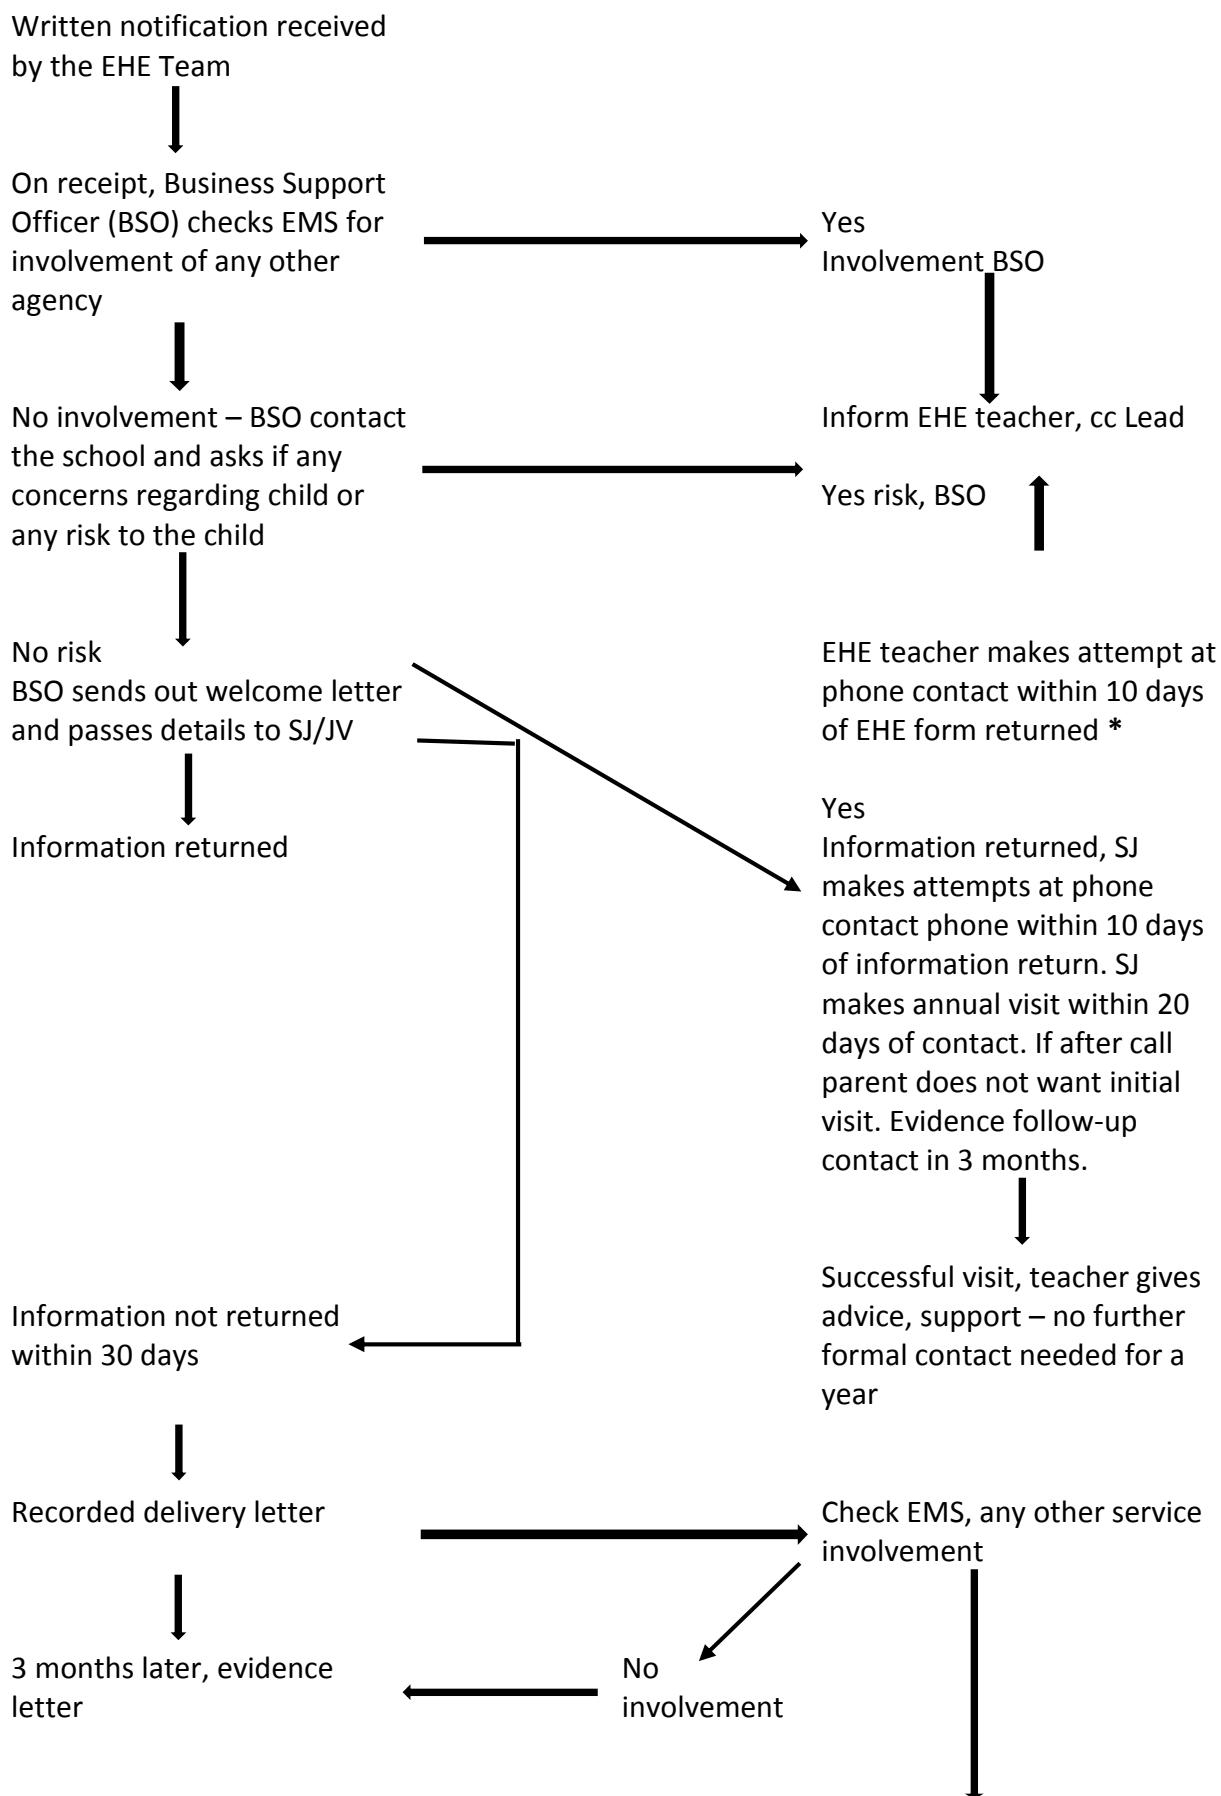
Written notification received by the EHE Team

On receipt, Business Support Officer (BSO) checks EMS for involvement of any other agency

Yes
Involvement BSO

No involvement – BSO contact the school and asks if any concerns regarding child or any risk to the child

Inform EHE teacher, cc Lead

Yes risk, BSO

No risk
BSO sends out welcome letter and passes details to SJ/JV

EHE teacher makes attempt at phone contact within 10 days of EHE form returned **\***

Information returned

Yes
Information returned, SJ makes attempts at phone contact phone within 10 days of information return. SJ makes annual visit within 20 days of contact. If after call parent does not want initial visit. Evidence follow-up contact in 3 months.

Successful visit, teacher gives advice, support – no further formal contact needed for a year

Information not returned within 30 days

Recorded delivery letter

Check EMS, any other service involvement

3 months later, evidence letter

No involvement